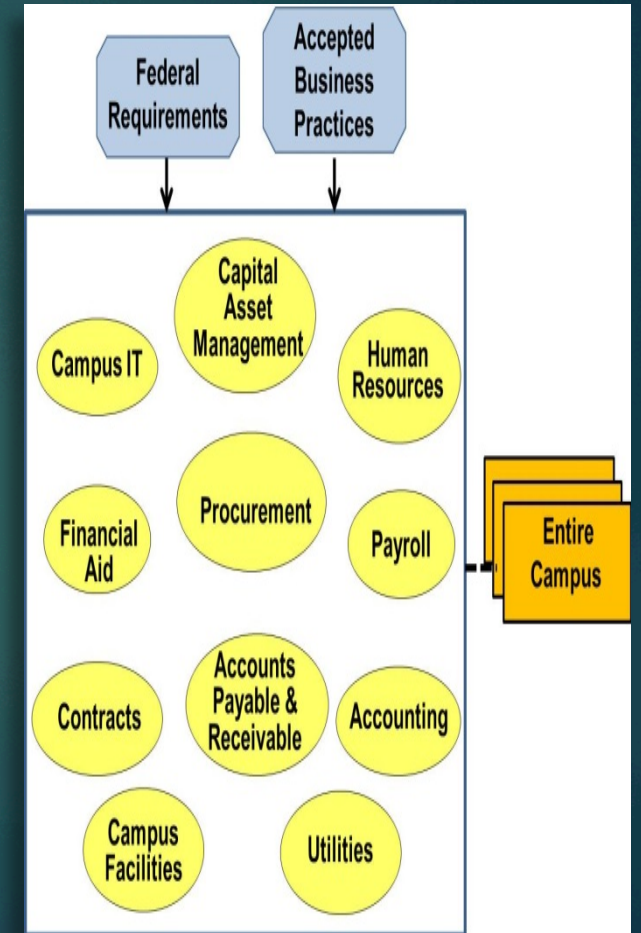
Federal Requirements

Accepted Business Practices

Capital Asset Management

Campus IT

Human Resources

Procurement

Financial Aid

Payroll

Entire Campus

Accounts Payable & Receivable

Contracts

Accounting

Campus Facilities

Utilities